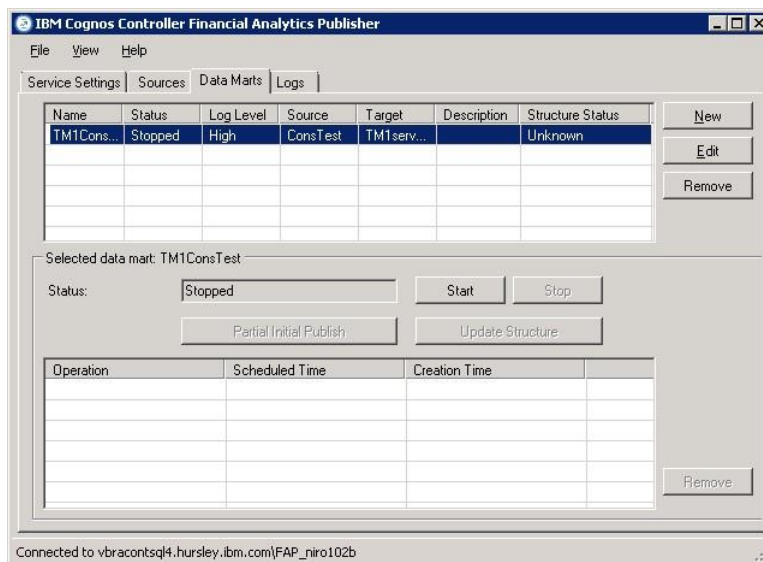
IBM Cognos Controller Financial Analytics Publisher

File View Help

Service Settings | Sources | Data Marts | Logs

| Name | Status | Log Level | Source | Target | Description | Structure Status |
|---|---|---|---|---|---|---|
| TM1Cons... | Stopped | High | ConsTest | TM1serv... | | Unknown |

New
Edit
Remove

Selected data mart: TM1ConsTest

Status: Stopped

Start Stop

Partial Initial Publish Update Structure

| Operation | Scheduled Time | Creation Time | |
|---|---|---|---|

Remove

Connected to vbracontsql4.hursley.ibm.com|FAP_niro102b